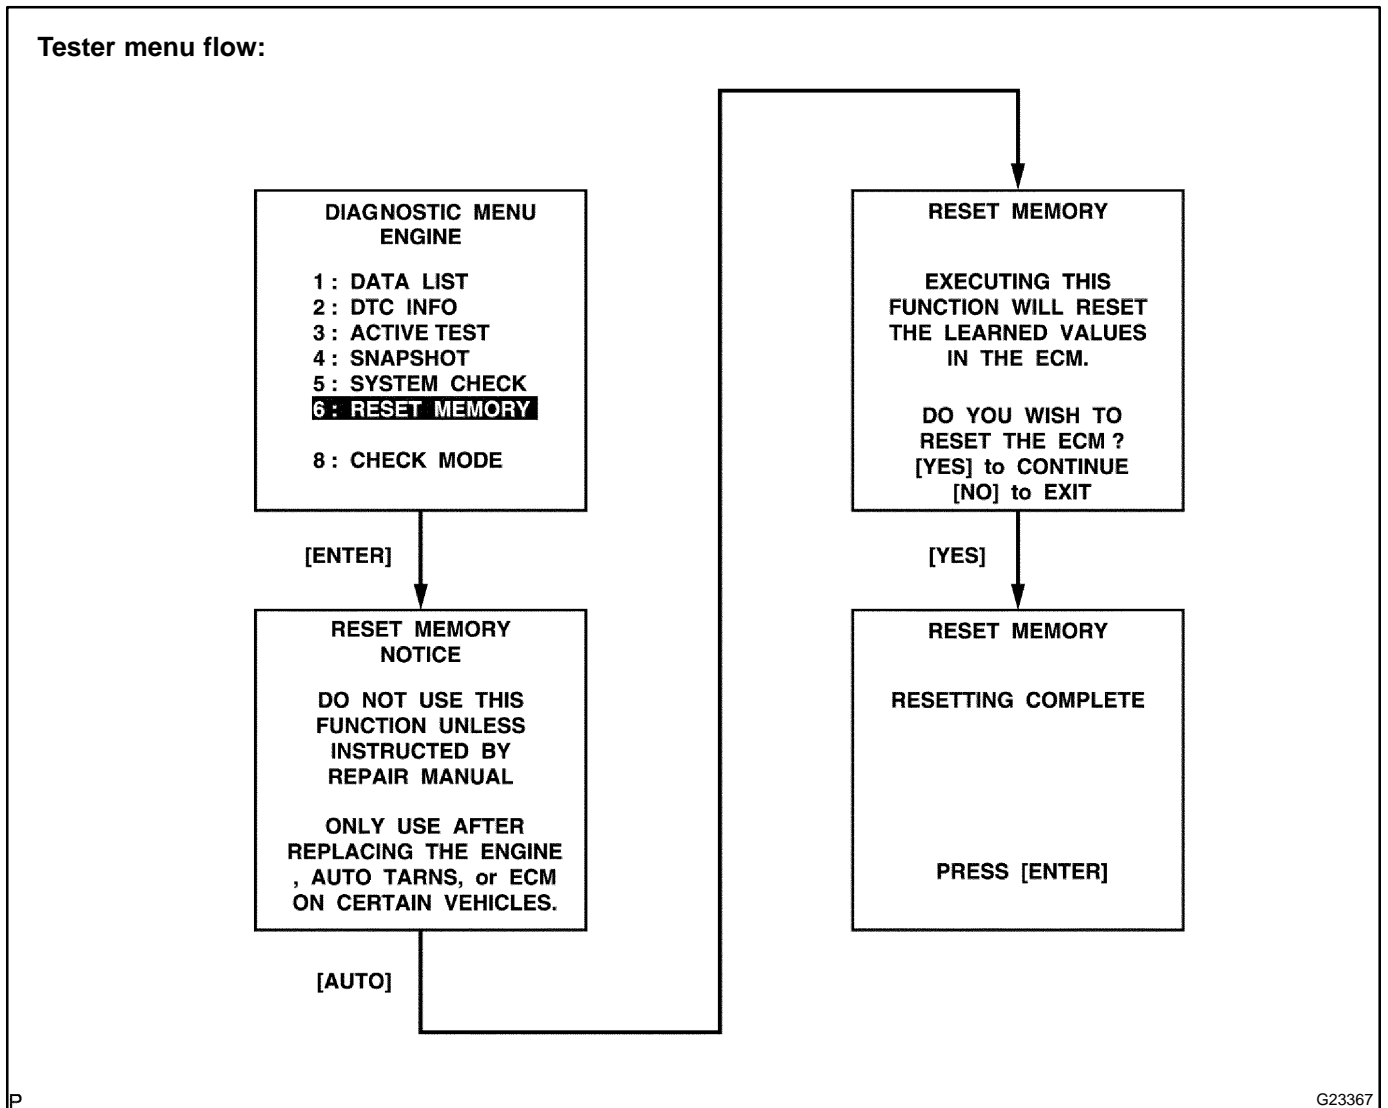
Tester menu flow:

DIAGNOSTIC MENU
ENGINE

1 : DATA LIST
2 : DTC INFO
3 : ACTIVE TEST
4 : SNAPSHOT
5 : SYSTEM CHECK
6 : RESET MEMORY

8 : CHECK MODE

[ENTER]

RESET MEMORY
NOTICE

DO NOT USE THIS FUNCTION UNLESS INSTRUCTED BY REPAIR MANUAL

ONLY USE AFTER REPLACING THE ENGINE , AUTO TARNS, or ECM ON CERTAIN VEHICLES.

[AUTO]

RESET MEMORY

EXECUTING THIS FUNCTION WILL RESET THE LEARNED VALUES IN THE ECM.

DO YOU WISH TO RESET THE ECM ?
[YES] to CONTINUE
[NO] to EXIT

[YES]

RESET MEMORY

RESETTING COMPLETE

PRESS [ENTER]

P

G23367